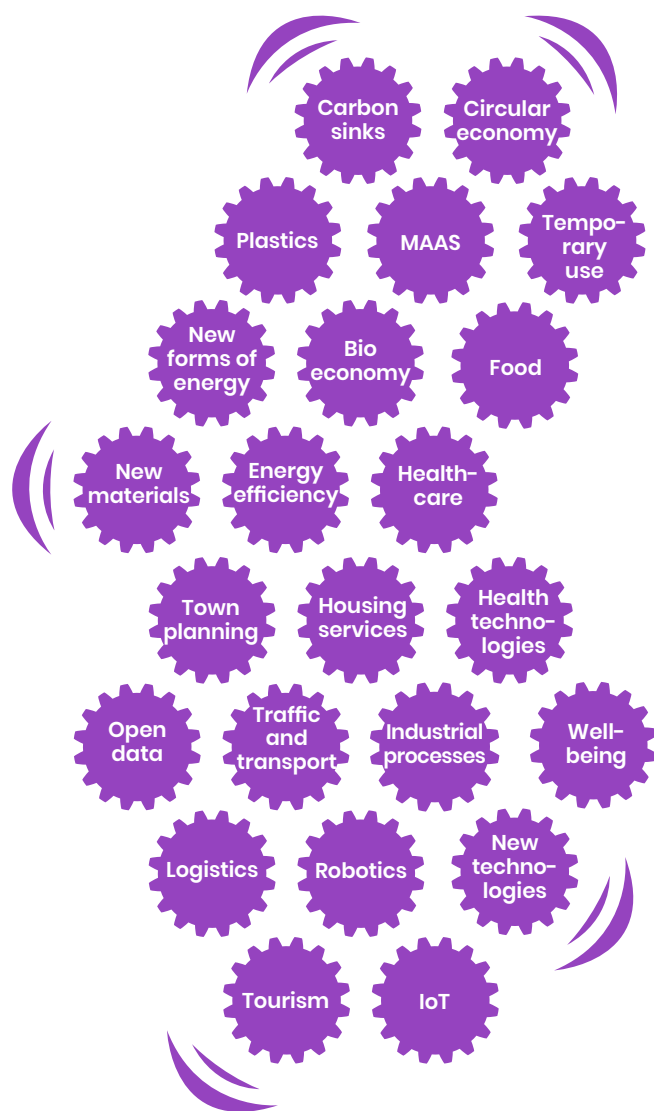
Carbon sinks

Circular economy

Plastics

MAAS

Temporary use

New forms of energy

Bio economy

Food

New materials

Energy efficiency

Healthcare

Town planning

Housing services

Health technologies

Open data

Traffic and transport

Industrial processes

Well-being

Logistics

Robotics

New technologies

Tourism

IoT